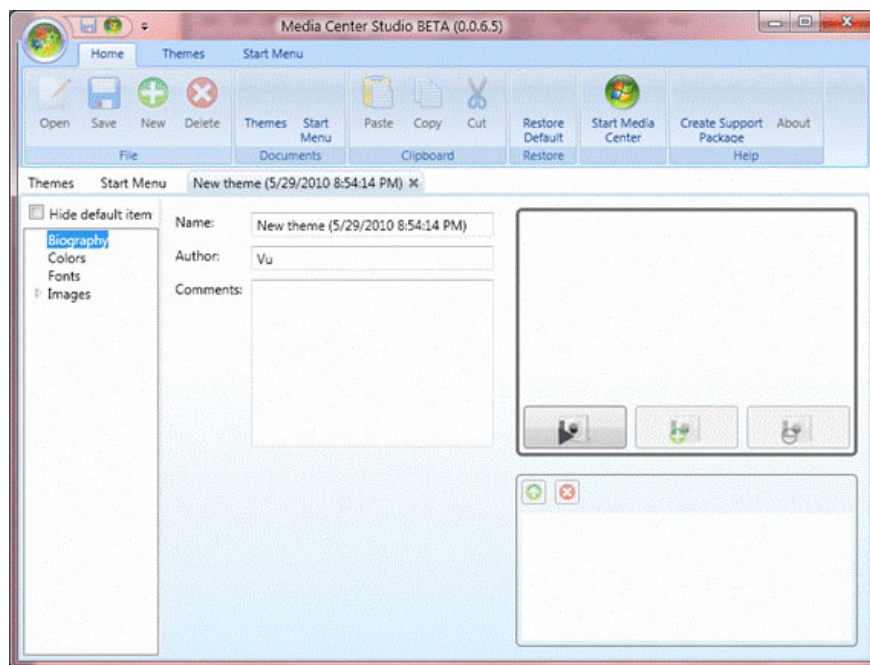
Media Center Studio BETA (0.0.6.5)

Home Themes Start Menu

Open Save New Delete
File

Themes Start Menu
Documents

Paste Copy Cut
Clipboard

Restore Default
Restore

Start Media Center

Create Support Package About
Help

Themes Start Menu New theme (5/29/2010 8:54:14 PM) ×

Hide default item

Biography
Colors
Fonts
Images

Name: New theme (5/29/2010 8:54:14 PM)

Author: Vu

Comments: